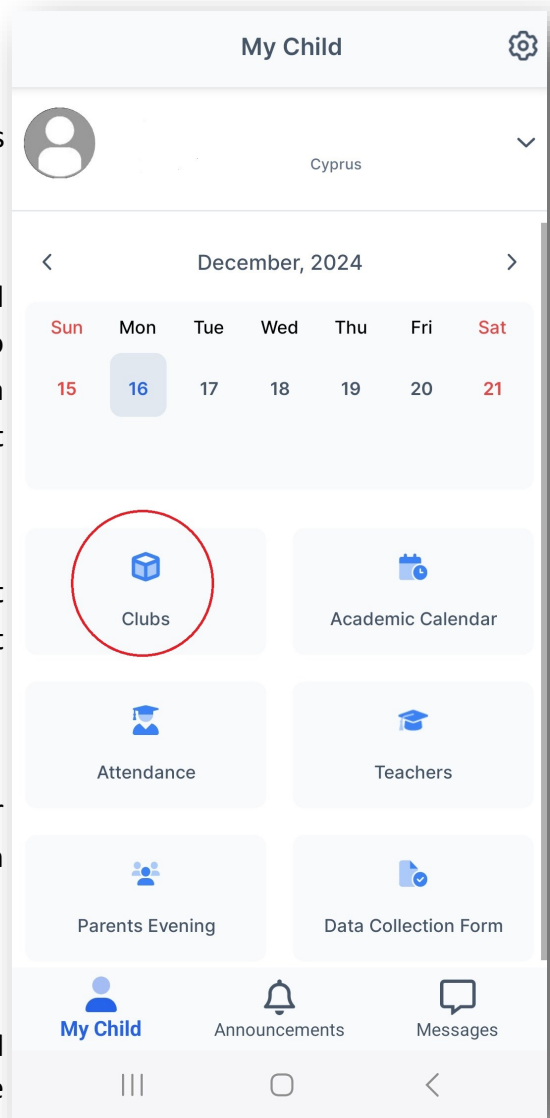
My Child

Cyprus

December, 2024

| Sun | Mon | Tue | Wed | Thu | Fri | Sat |
|---|---|---|---|---|---|---|
| 15 | 16 | 17 | 18 | 19 | 20 | 21 |

Clubs

Academic Calendar

Attendance

Teachers

Parents Evening

Data Collection Form

My Child

Announcements

Messages